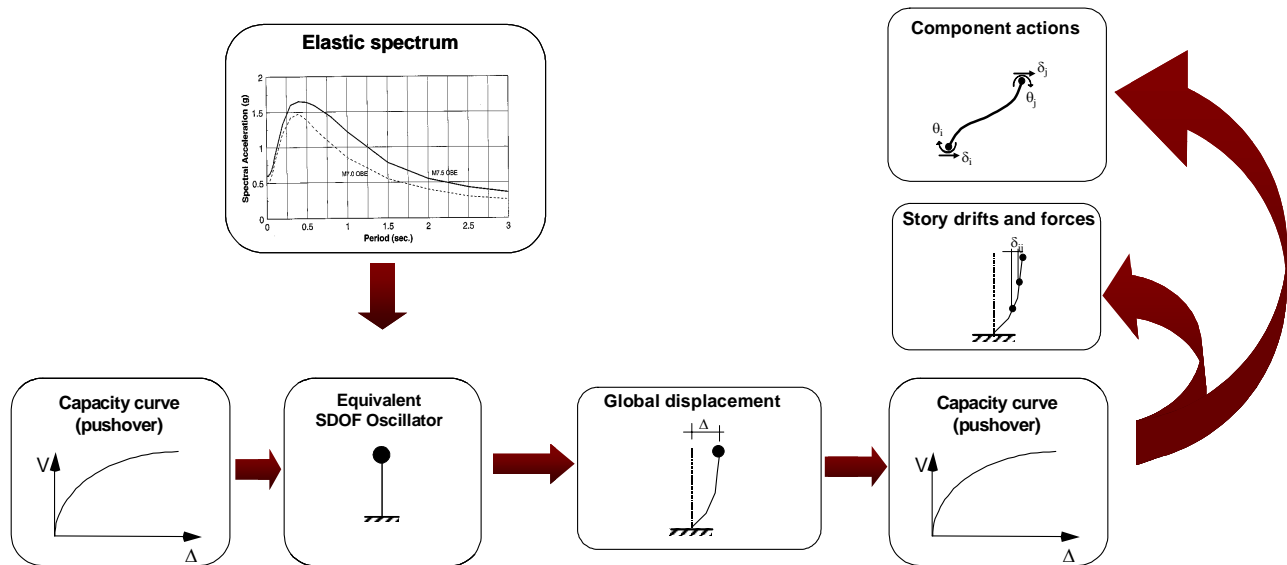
Elastic spectrum

Spectral Acceleration (g)

2
1.5
1
0.5
0

0 0.5 1 1.5 2 2.5 3

Period (sec.)

M7.0 OBE
M7.5 OBE

Component actions

$\delta_j$
$\theta_j$
$\theta_i$
$\delta_i$

Story drifts and forces

$\delta_{ij}$

Capacity curve (pushover)

V

$\Delta$

Equivalent SDOF Oscillator

Global displacement

$\Delta$

Capacity curve (pushover)

V

$\Delta$